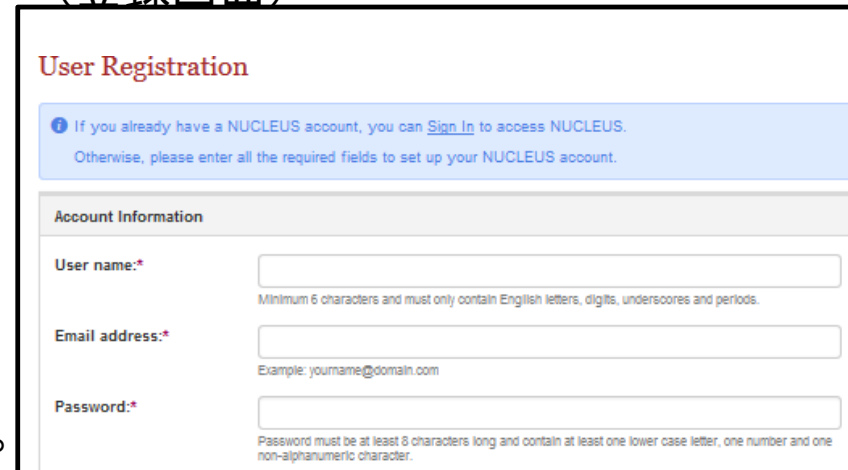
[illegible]

User Registration

If you already have a NUCLEUS account, you can Sign In to access NUCLEUS.

Otherwise, please enter all the required fields to set up your NUCLEUS account.

Account Information

User name:*

Minimum 6 characters and must only contain English letters, digits, underscores and periods.

Email address:*

Example: yourname@domain.com

Password:*

Password must be at least 8 characters long and contain at least one lower case letter, one number and one non-alphanumeric character.